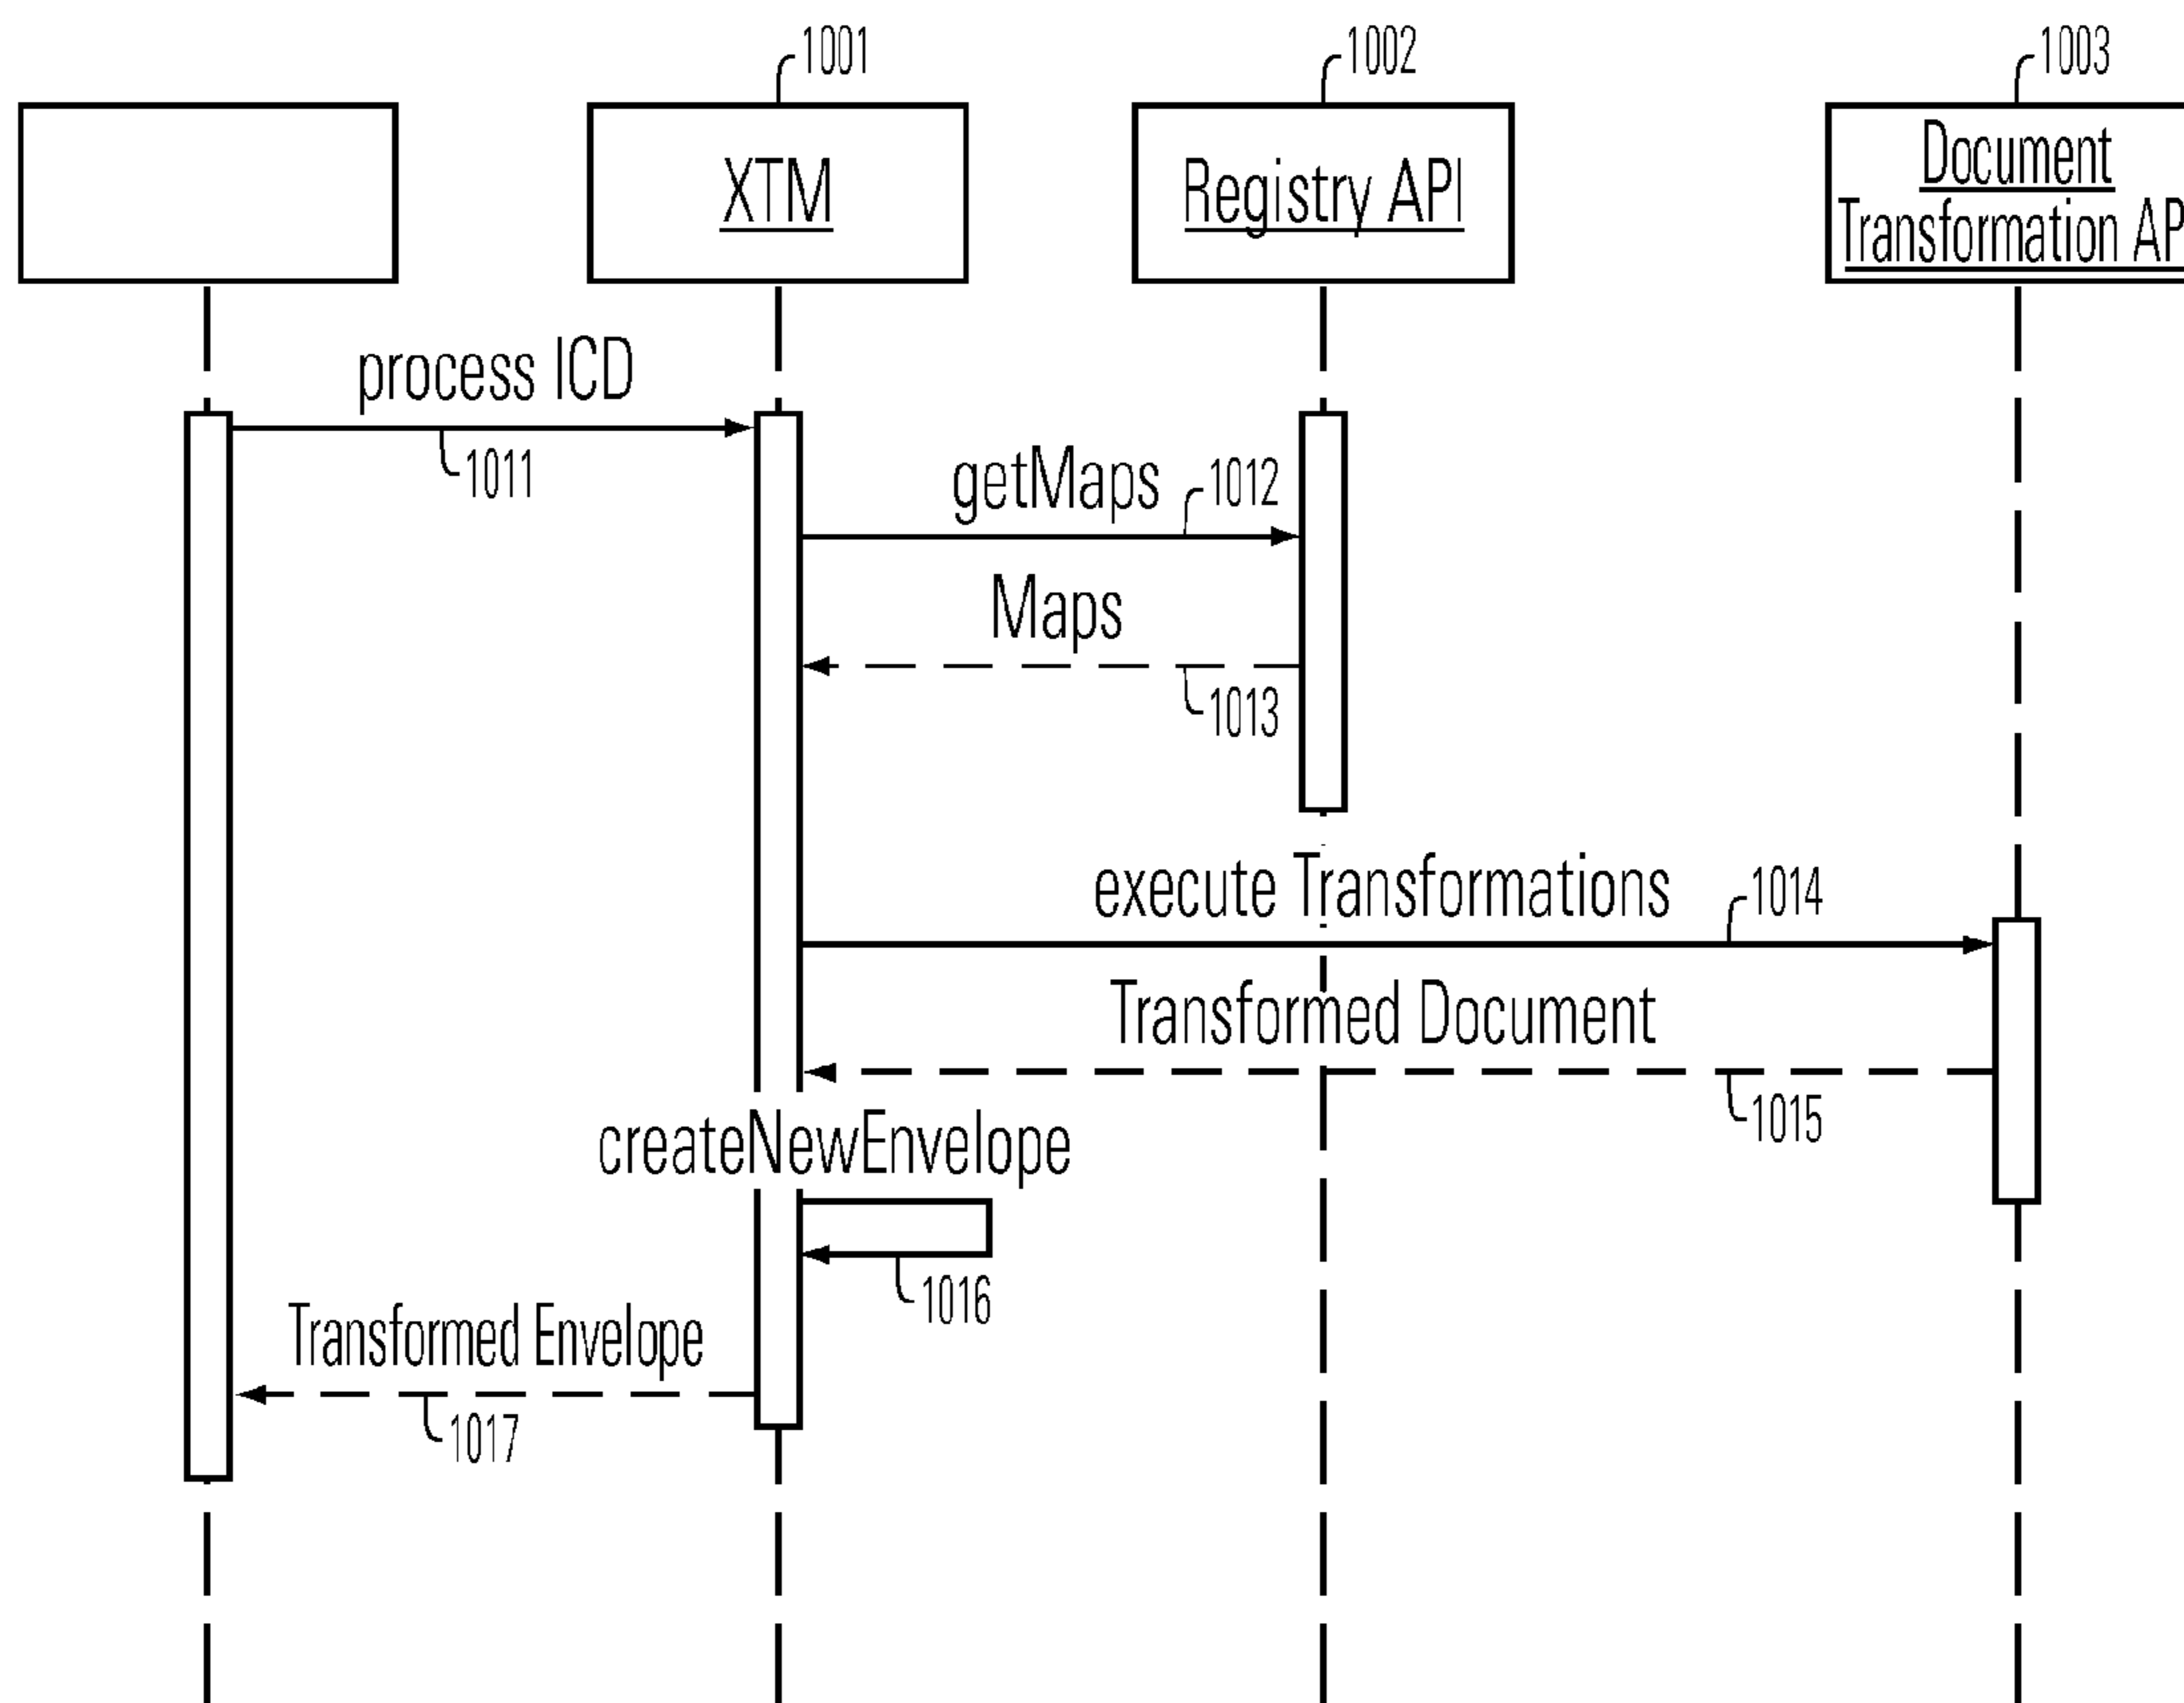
1001
XTM

1002
Registry API

1003
Document Transformation AP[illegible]

process ICD
1011

getMaps
1012

Maps
1013

execute Transformations
1014

Transformed Document
1015

createNewEnvelope
1016

Transformed Envelope
1017